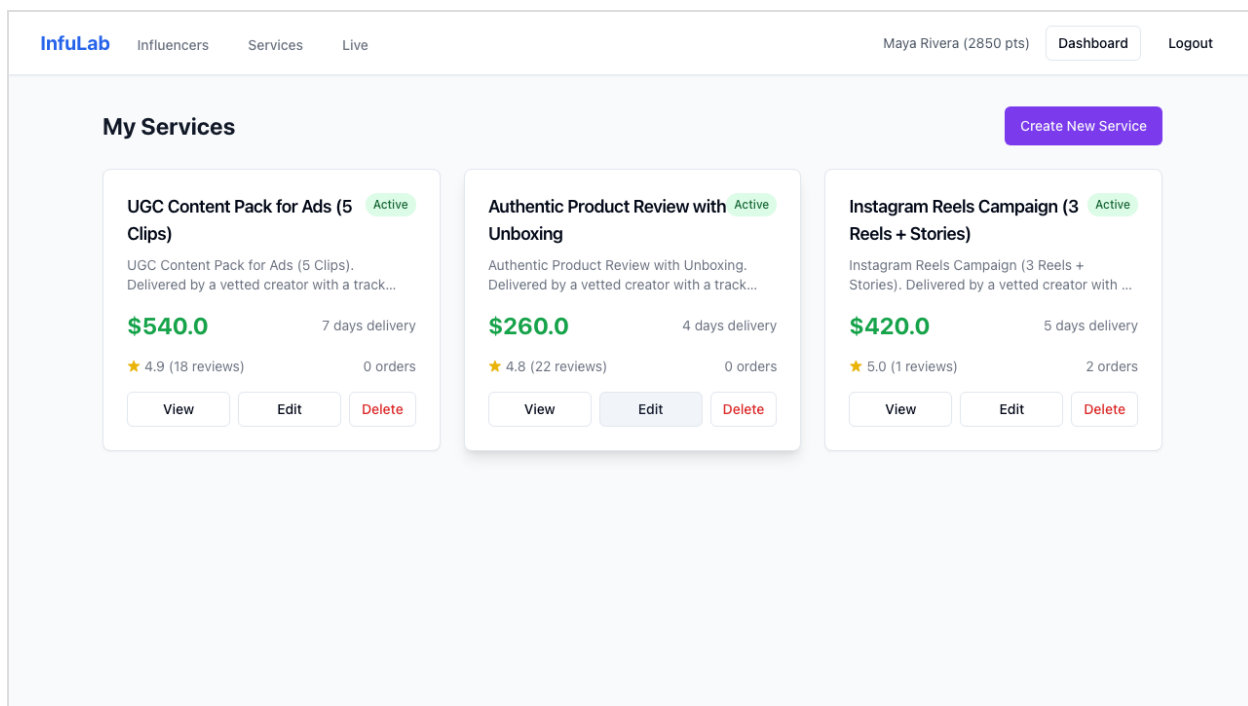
InfuLab Influencers Services Live

Maya Rivera (2850 pts) Dashboard Logout

My Services

Create New Service

UGC Content Pack for Ads (5 Clips)
Active
UGC Content Pack for Ads (5 Clips). Delivered by a vetted creator with a track...
$540.0
7 days delivery
★ 4.9 (18 reviews)
0 orders
View Edit Delete

Authentic Product Review with Unboxing
Active
Authentic Product Review with Unboxing. Delivered by a vetted creator with a track...
$260.0
4 days delivery
★ 4.8 (22 reviews)
0 orders
View Edit Delete

Instagram Reels Campaign (3 Reels + Stories)
Active
Instagram Reels Campaign (3 Reels + Stories). Delivered by a vetted creator with ...
$420.0
5 days delivery
★ 5.0 (1 reviews)
2 orders
View Edit Delete